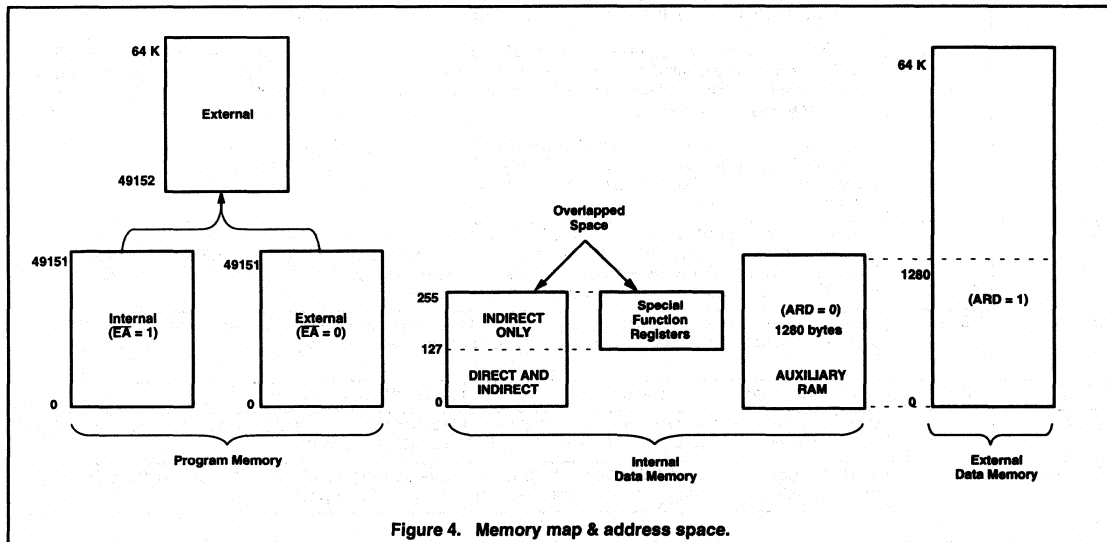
64 K

External

49152

49151

Internal
($\overline{EA}$ = 1)

0

49151

External
($\overline{EA}$ = 0)

0

Program Memory

Overlapped Space

255

127

0

INDIRECT ONLY

DIRECT AND INDIRECT

Special Function Registers

(ARD = 0)
1280 bytes

AUXILIARY RAM

Internal
Data Memory

64 K

1280

(ARD = 1)

0

External
Data Memory

Figure 4. Memory map & address space.